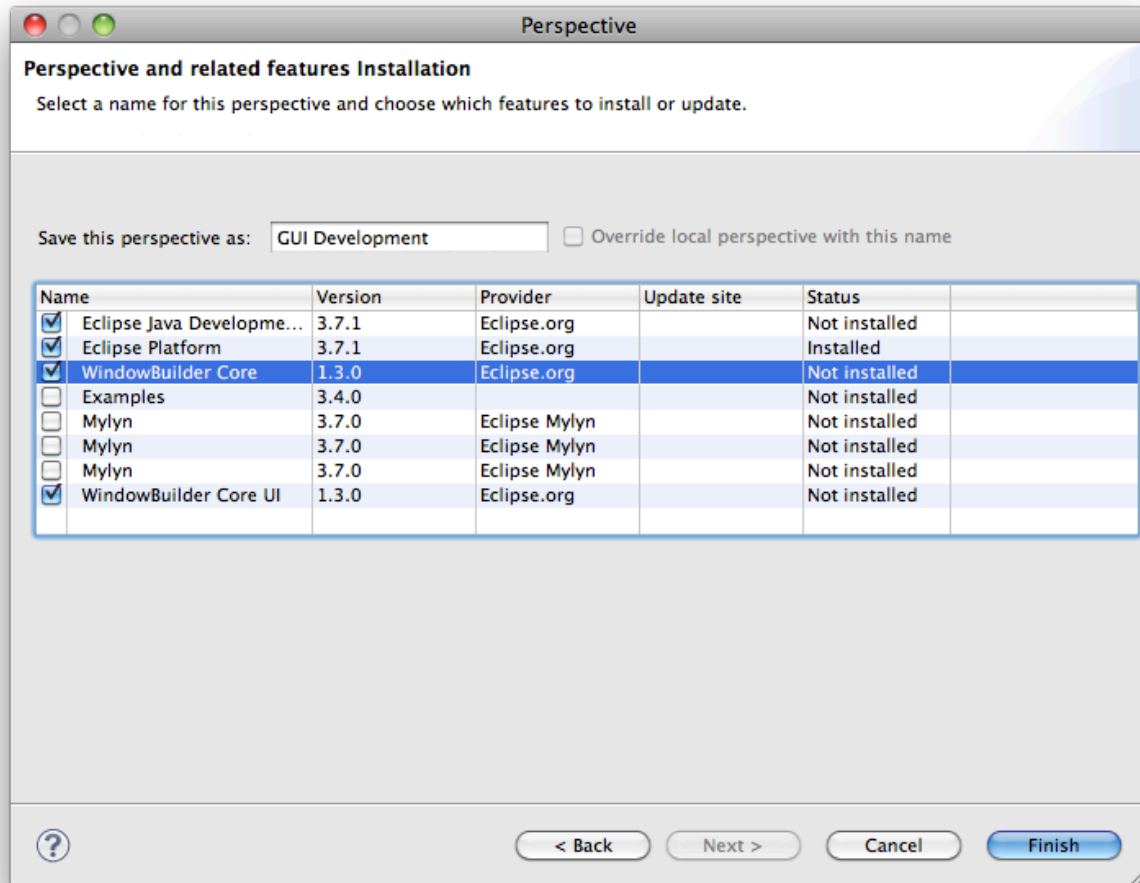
Perspective

Perspective and related features Installation

Select a name for this perspective and choose which features to install or update.

Save this perspective as: GUI Development

Override local perspective with this name

| Name | Version | Provider | Update site | Status |
|---|---|---|---|---|
| Eclipse Java Developme... | 3.7.1 | Eclipse.org | | Not installed |
| Eclipse Platform | 3.7.1 | Eclipse.org | | Installed |
| WindowBuilder Core | 1.3.0 | Eclipse.org | | Not installed |
| Examples | 3.4.0 | | | Not installed |
| Mylyn | 3.7.0 | Eclipse Mylyn | | Not installed |
| Mylyn | 3.7.0 | Eclipse Mylyn | | Not installed |
| Mylyn | 3.7.0 | Eclipse Mylyn | | Not installed |
| WindowBuilder Core UI | 1.3.0 | Eclipse.org | | Not installed |

?

< Back

Next >

Cancel

Finish